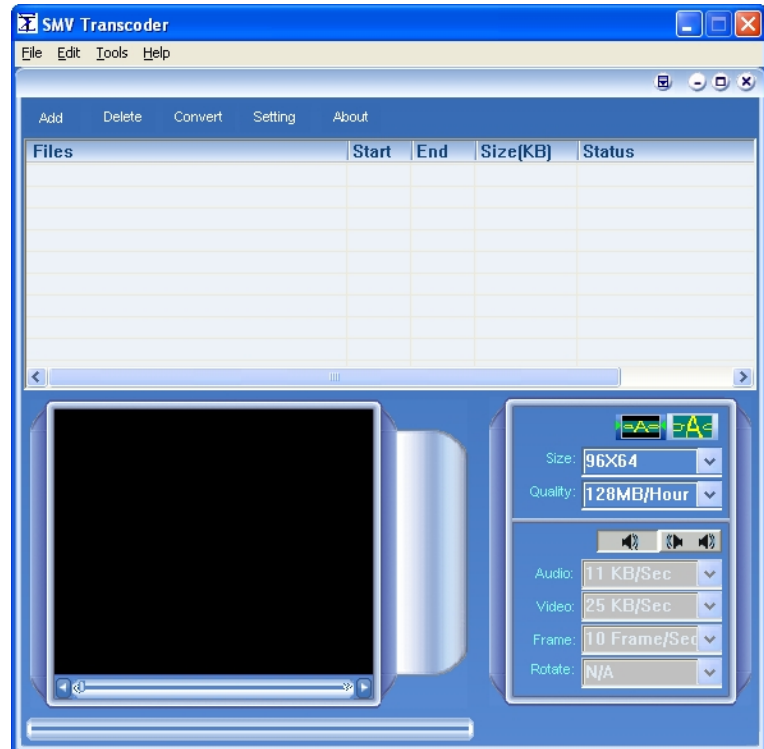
SMV Transcoder

File Edit Tools Help

Add Delete Convert Setting About

| Files | Start | End | Size(KB) | Status |
|---|---|---|---|---|

Size: 96X64
Quality: 128MB/Hour

Audio: 11 KB/Sec
Video: 25 KB/Sec
Frame: 10 Frame/Sec
Rotate: N/A